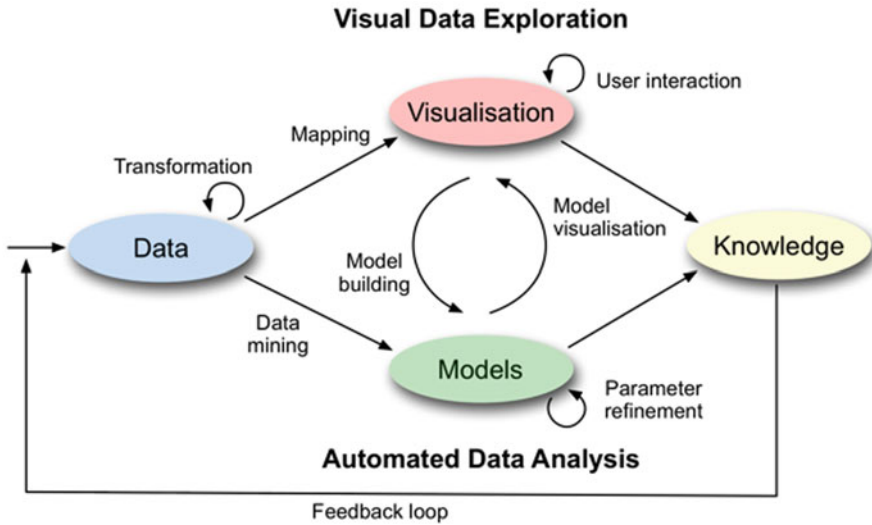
Visual Data Exploration

User interaction

Visualisation

Mapping

Transformation

Model visualisation

Data

Knowledge

Model building

Data mining

Models

Parameter refinement

Automated Data Analysis

Feedback loop